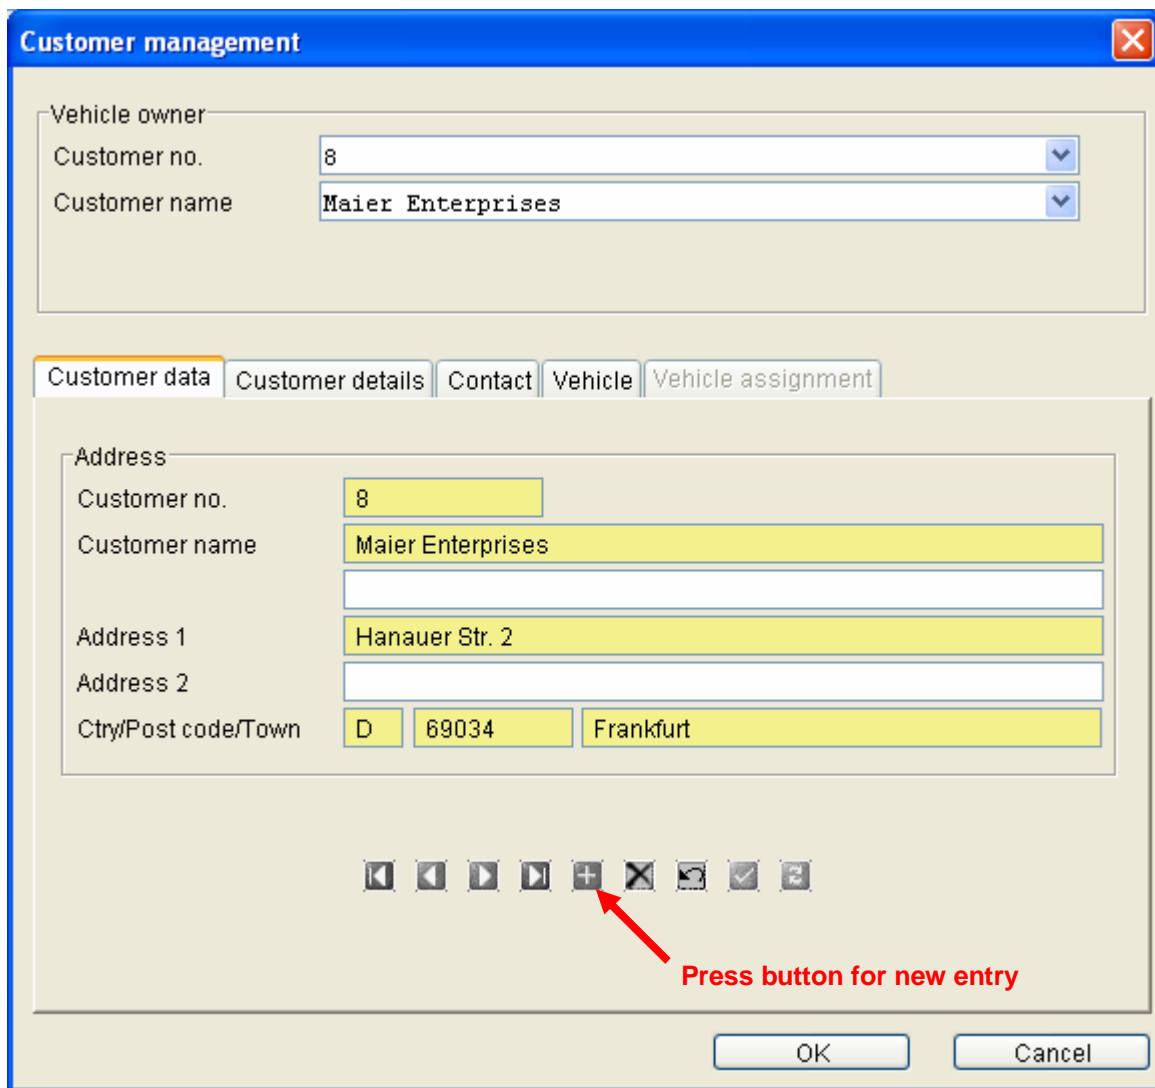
Customer management

Vehicle owner
Customer no. 8
Customer name Maier Enterprises

Customer data | Customer details | Contact | Vehicle | Vehicle assignment

Address
Customer no. 8
Customer name Maier Enterprises
Address 1 Hanauer Str. 2
Address 2
Ctry/Post code/Town D 69034 Frankfurt

Press button for new entry

OK Cancel